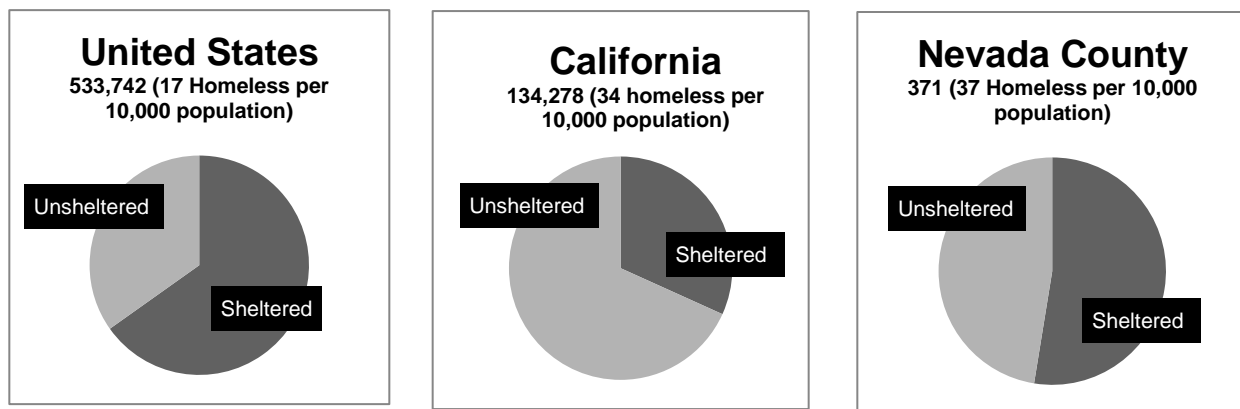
United States
533,742 (17 Homeless per 10,000 population)

Unsheltered

Sheltered

California
134,278 (34 homeless per 10,000 population)

Unsheltered

Sheltered

Nevada County
371 (37 Homeless per 10,000 population)

Unsheltered

Sheltered